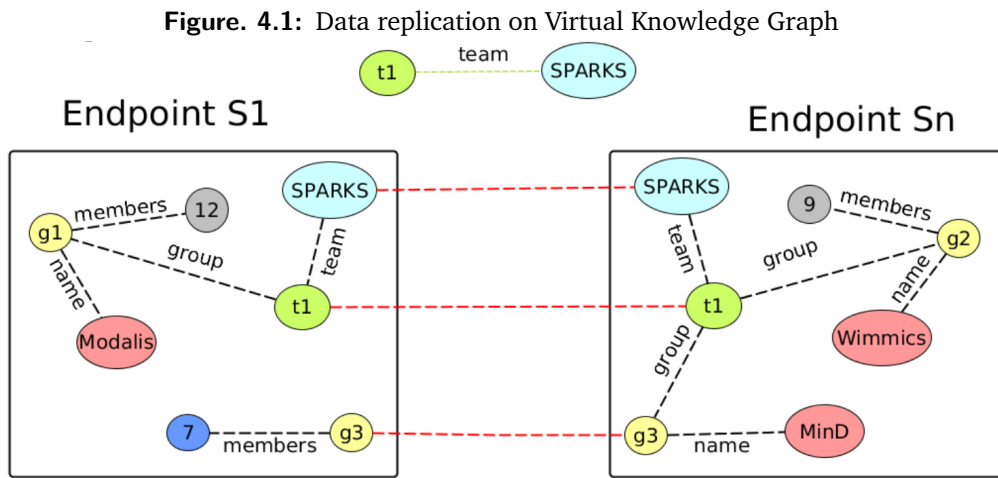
**Figure. 4.1:** Data replication on Virtual Knowledge Graph

t1 team SPARKS

Endpoint S1

g1 members 12
name group
SPARKS team
t1
Modalis
7 members g3

Endpoint Sn

SPARKS
9 members g2
team group name
t1
group Wimmics
g3 name MinD